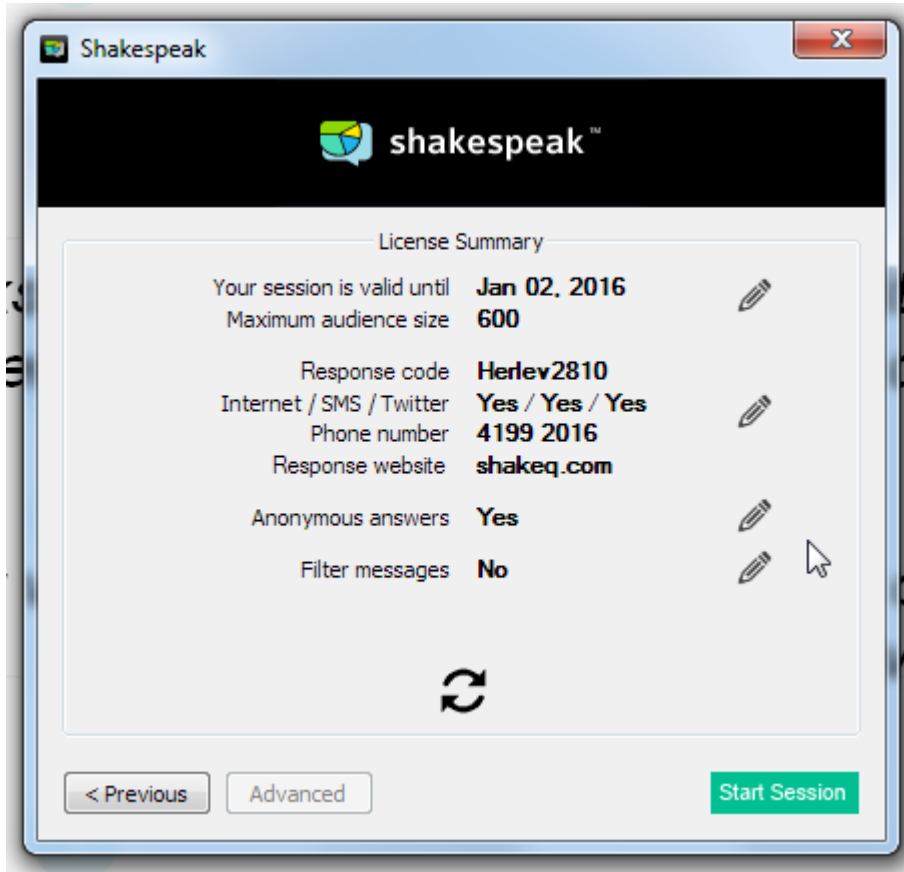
Shakespeak

shakespeak™

License Summary

| | |
|---|---|
| Your session is valid until | Jan 02, 2016 |
| Maximum audience size | 600 |
| Response code | Herlev2810 |
| Internet / SMS / Twitter | Yes / Yes / Yes |
| Phone number | 4199 2016 |
| Response website | shakeq.com |
| Anonymous answers | Yes |
| Filter messages | No |

< Previous

Advanced

Start Session